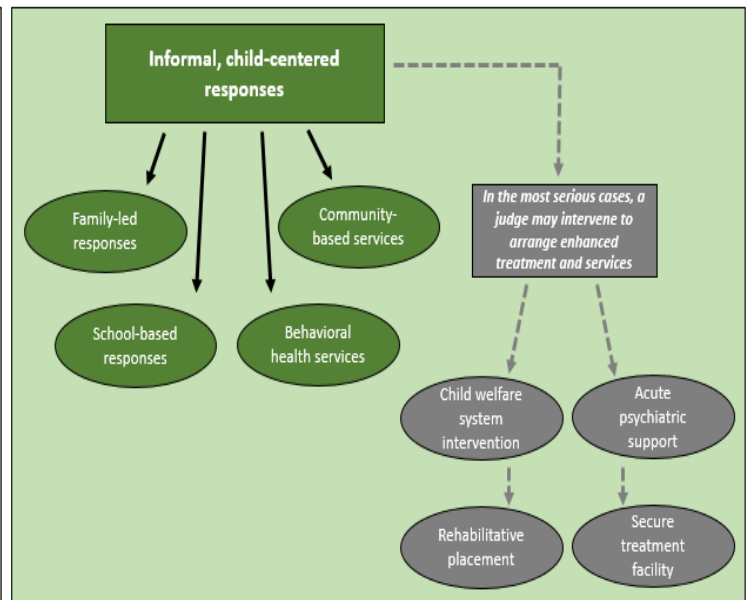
Informal, child-centered responses

Family-led responses

Community-based services

School-based responses

Behavioral health services

In the most serious cases, a judge may intervene to arrange enhanced treatment and services

Child welfare system intervention

Acute psychiatric support

Rehabilitative placement

Secure treatment facility